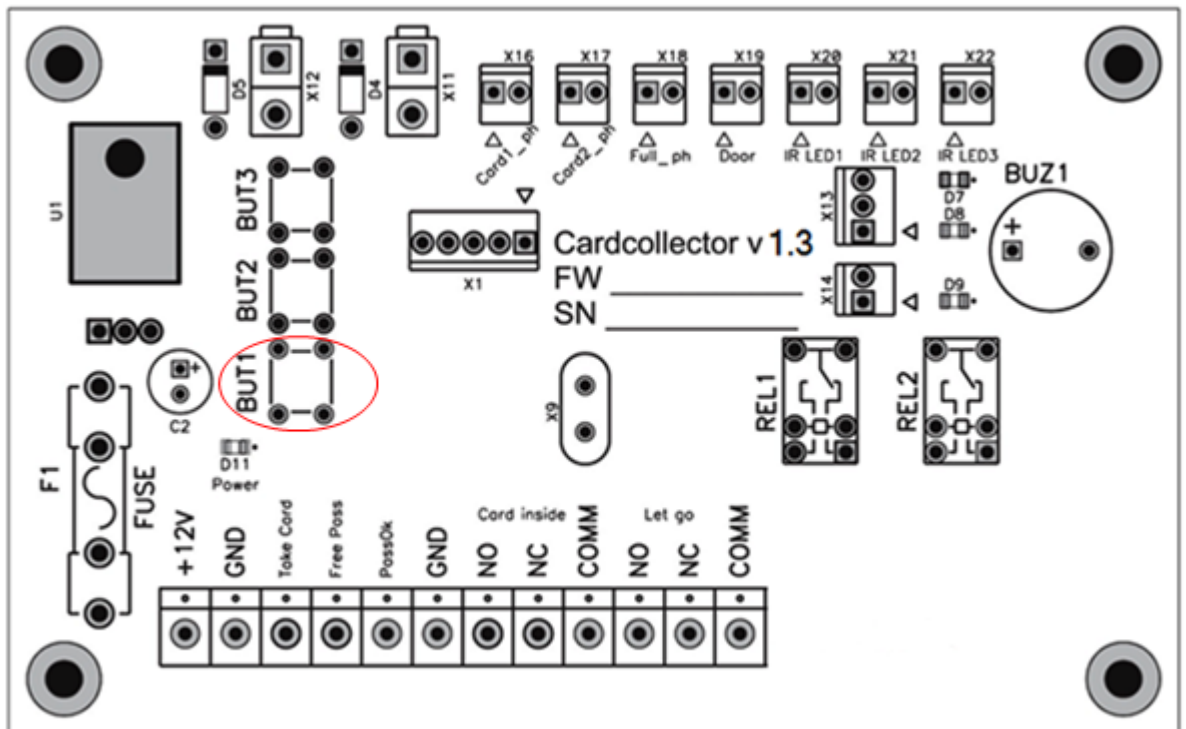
D5
X12
D4
X11
X16
X17
X18
X19
X20
X21
X22
Card1_ph
Card2_ph
Full_ph
Door
IR LED1
IR LED2
IR LED3
U1
BUT3
BUT2
BUT1
X1
Cardcollector v1.3
FW
SN
X13
X14
D7
D8
D9
BUZ1
+
C2
+
D11
Power
X9
REL1
REL2
F1
FUSE
+12V
GND
Take Card
Free Pass
PassOk
GND
Card inside
NO
NC
COMM
Let go
NO
NC
COMM